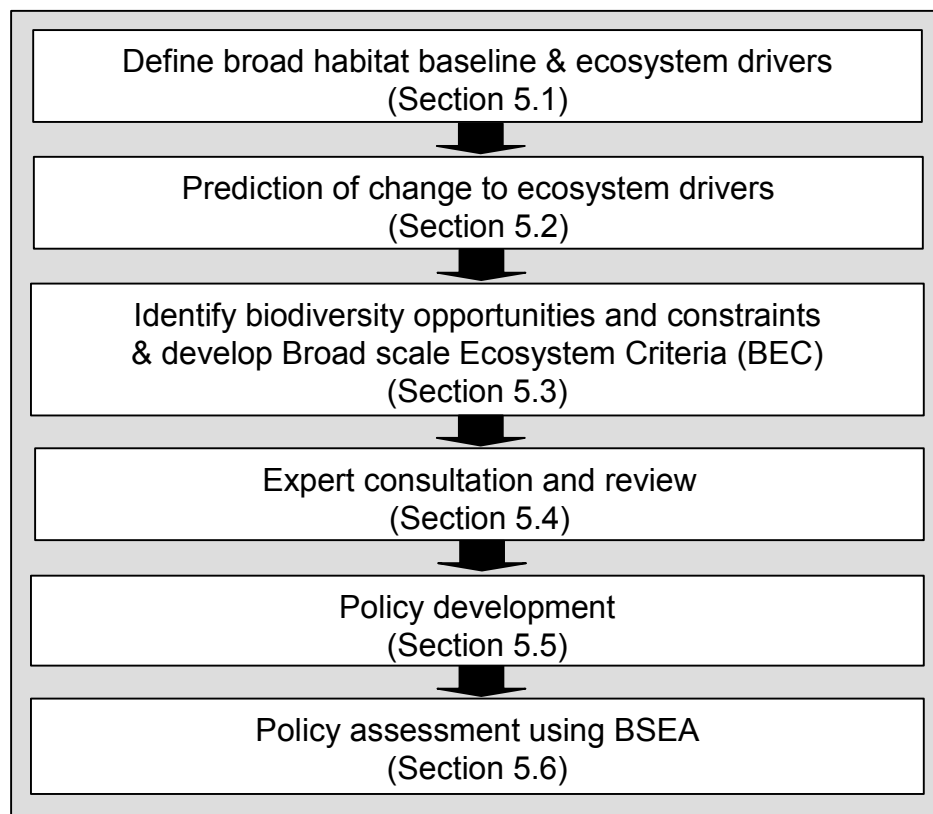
Define broad habitat baseline & ecosystem drivers
(Section 5.1)

Prediction of change to ecosystem drivers
(Section 5.2)

Identify biodiversity opportunities and constraints & develop Broad scale Ecosystem Criteria (BEC)
(Section 5.3)

Expert consultation and review
(Section 5.4)

Policy development
(Section 5.5)

Policy assessment using BSEA
(Section 5.6)